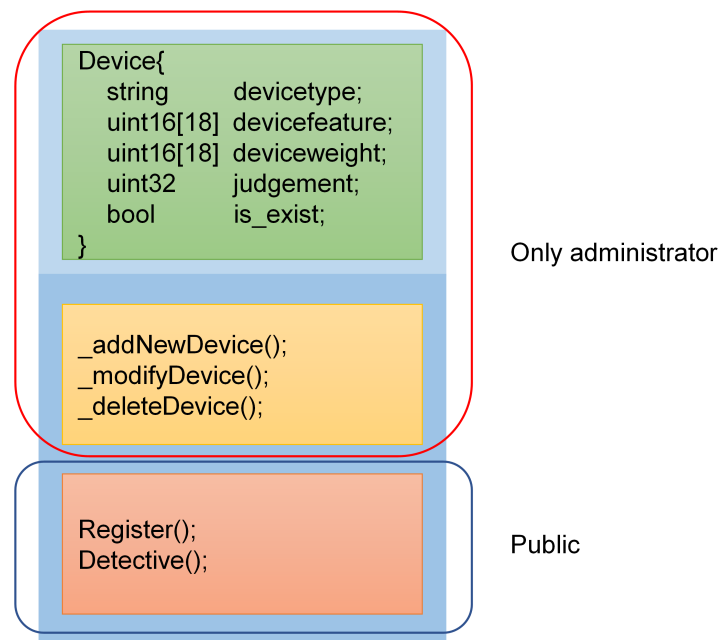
Device{
string devicetype;
uint16[18] devicefeature;
uint16[18] deviceweight;
uint32 judgement;
bool is_exist;
}

_addNewDevice();
_modifyDevice();
_deleteDevice();

Only administrator

Register();
Detective();

Public